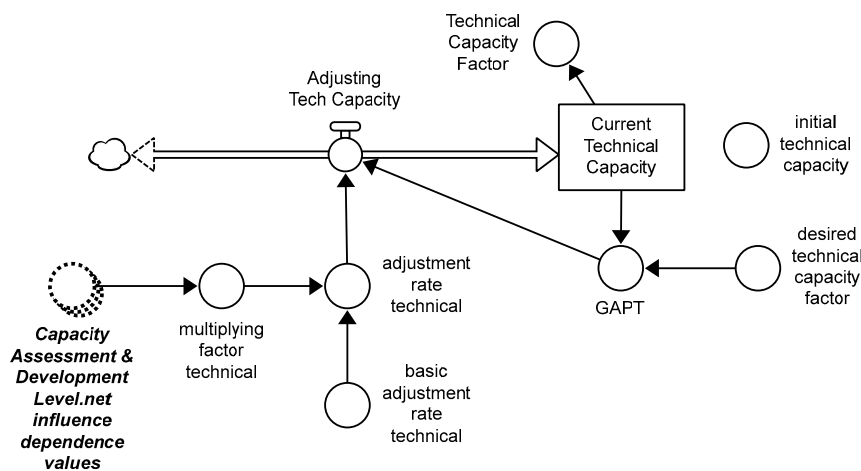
Technical Capacity Factor

Adjusting Tech Capacity

Current Technical Capacity

initial technical capacity

desired technical capacity factor

GAPT

adjustment rate technical

multiplying factor technical

basic adjustment rate technical

Capacity Assessment & Development Level.net influence dependence values